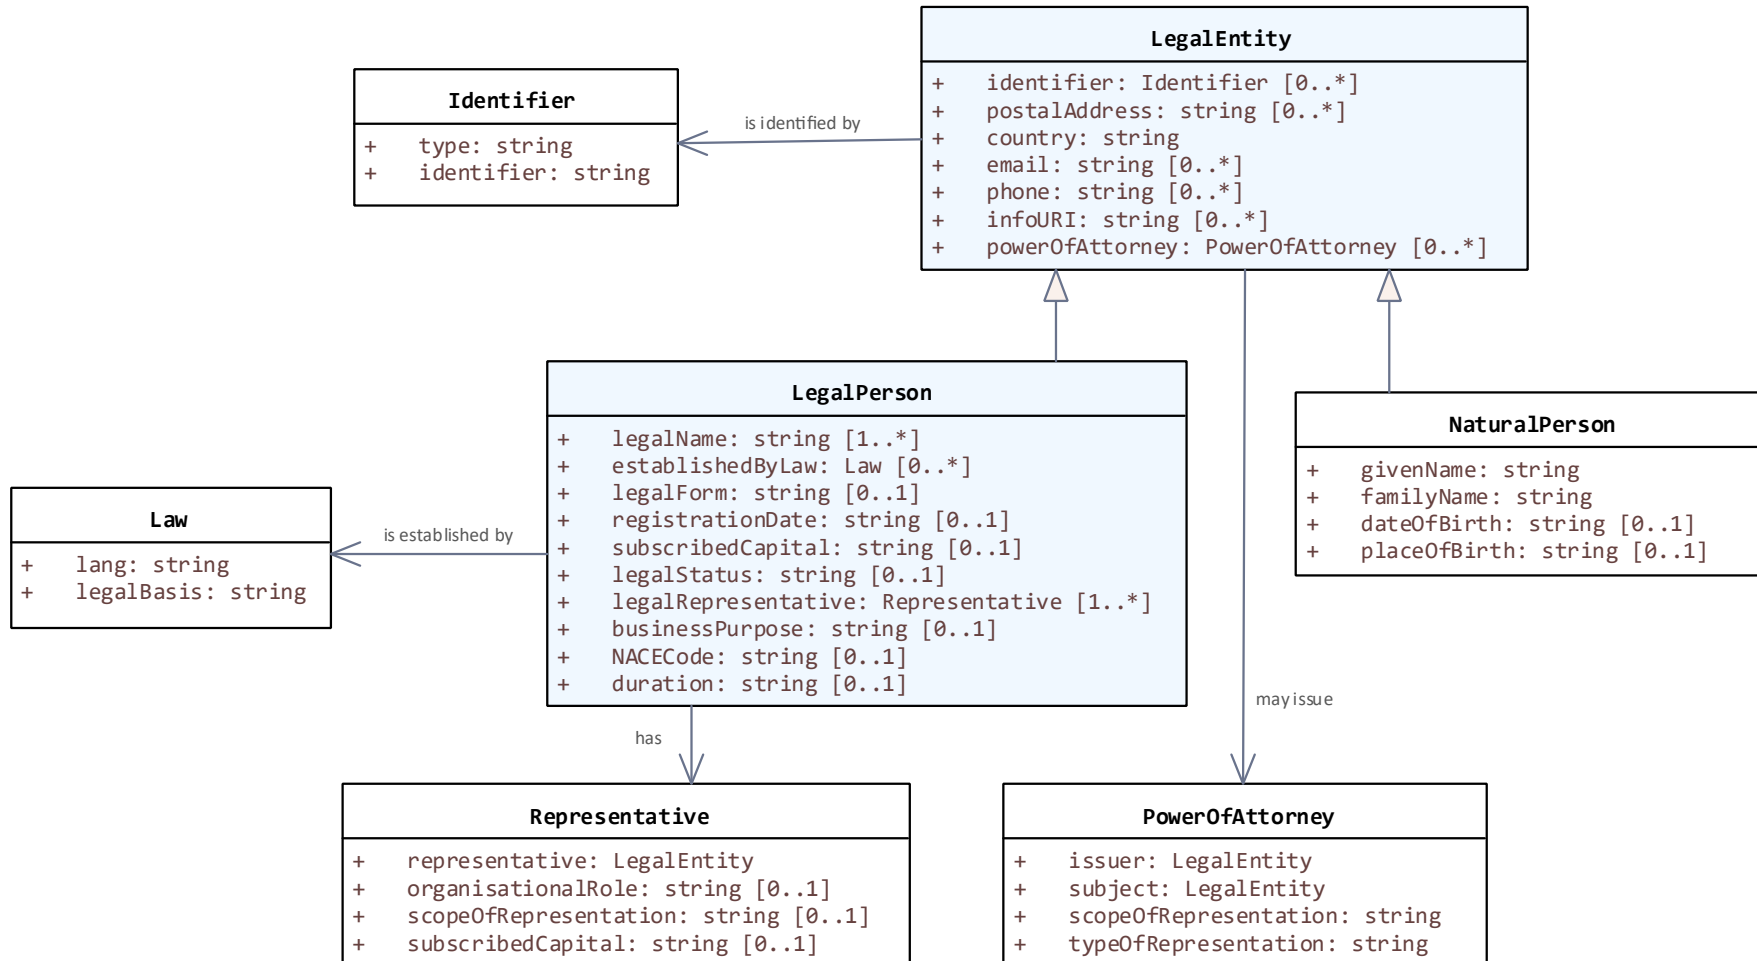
LegalEntity

+ identifier: Identifier [0..*]
+ postalAddress: string [0..*]
+ country: string
+ email: string [0..*]
+ phone: string [0..*]
+ infoURI: string [0..*]
+ powerOfAttorney: PowerOfAttorney [0..*]

Identifier

+ type: string
+ identifier: string

is identified by

LegalPerson

+ legalName: string [1..*]
+ establishedByLaw: Law [0..*]
+ legalForm: string [0..1]
+ registrationDate: string [0..1]
+ subscribedCapital: string [0..1]
+ legalStatus: string [0..1]
+ legalRepresentative: Representative [1..*]
+ businessPurpose: string [0..1]
+ NACECode: string [0..1]
+ duration: string [0..1]

NaturalPerson

+ givenName: string
+ familyName: string
+ dateOfBirth: string [0..1]
+ placeOfBirth: string [0..1]

Law

+ lang: string
+ legalBasis: string

is established by

may issue

has

Representative

+ representative: LegalEntity
+ organisationalRole: string [0..1]
+ scopeOfRepresentation: string [0..1]
+ subscribedCapital: string [0..1]

PowerOfAttorney

+ issuer: LegalEntity
+ subject: LegalEntity
+ scopeOfRepresentation: string
+ typeOfRepresentation: string